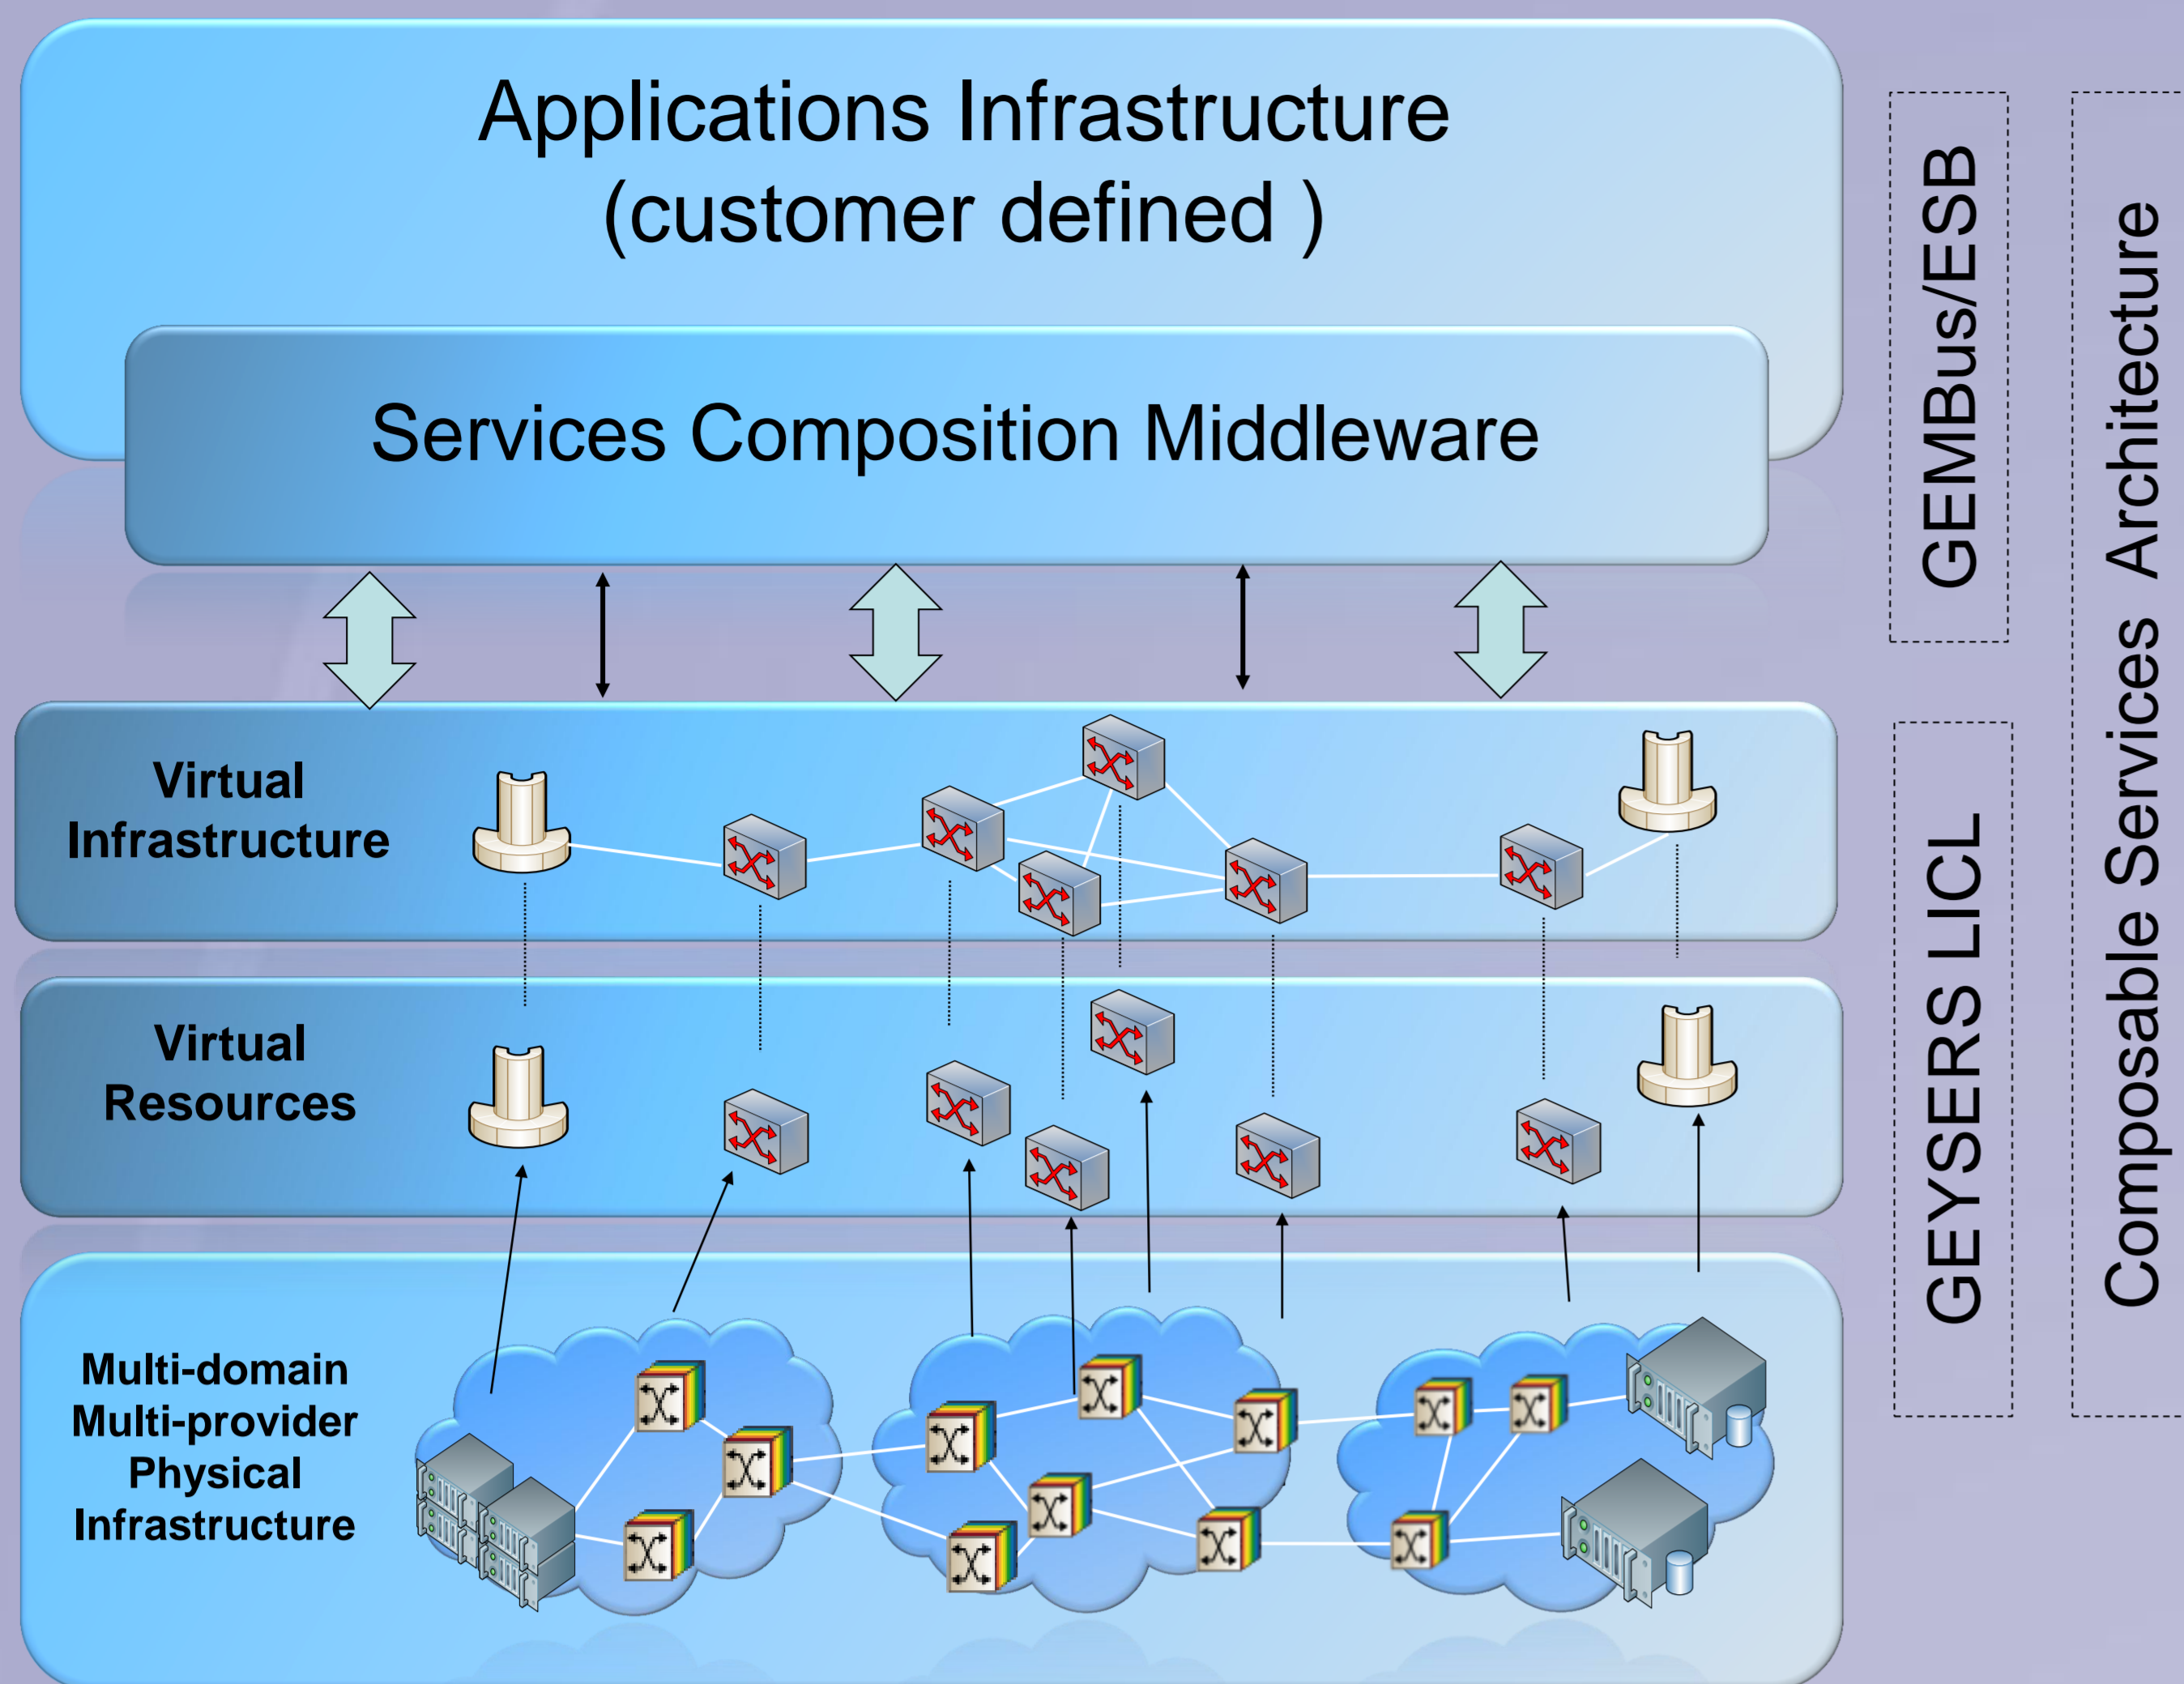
Applications Infrastructure
(customer defined )

Services Composition Middleware

Virtual Infrastructure

Virtual Resources

Multi-domain Multi-provider Physical Infrastructure

GEMBus/ESB

GEYSERS LICL

Composable Services Architecture